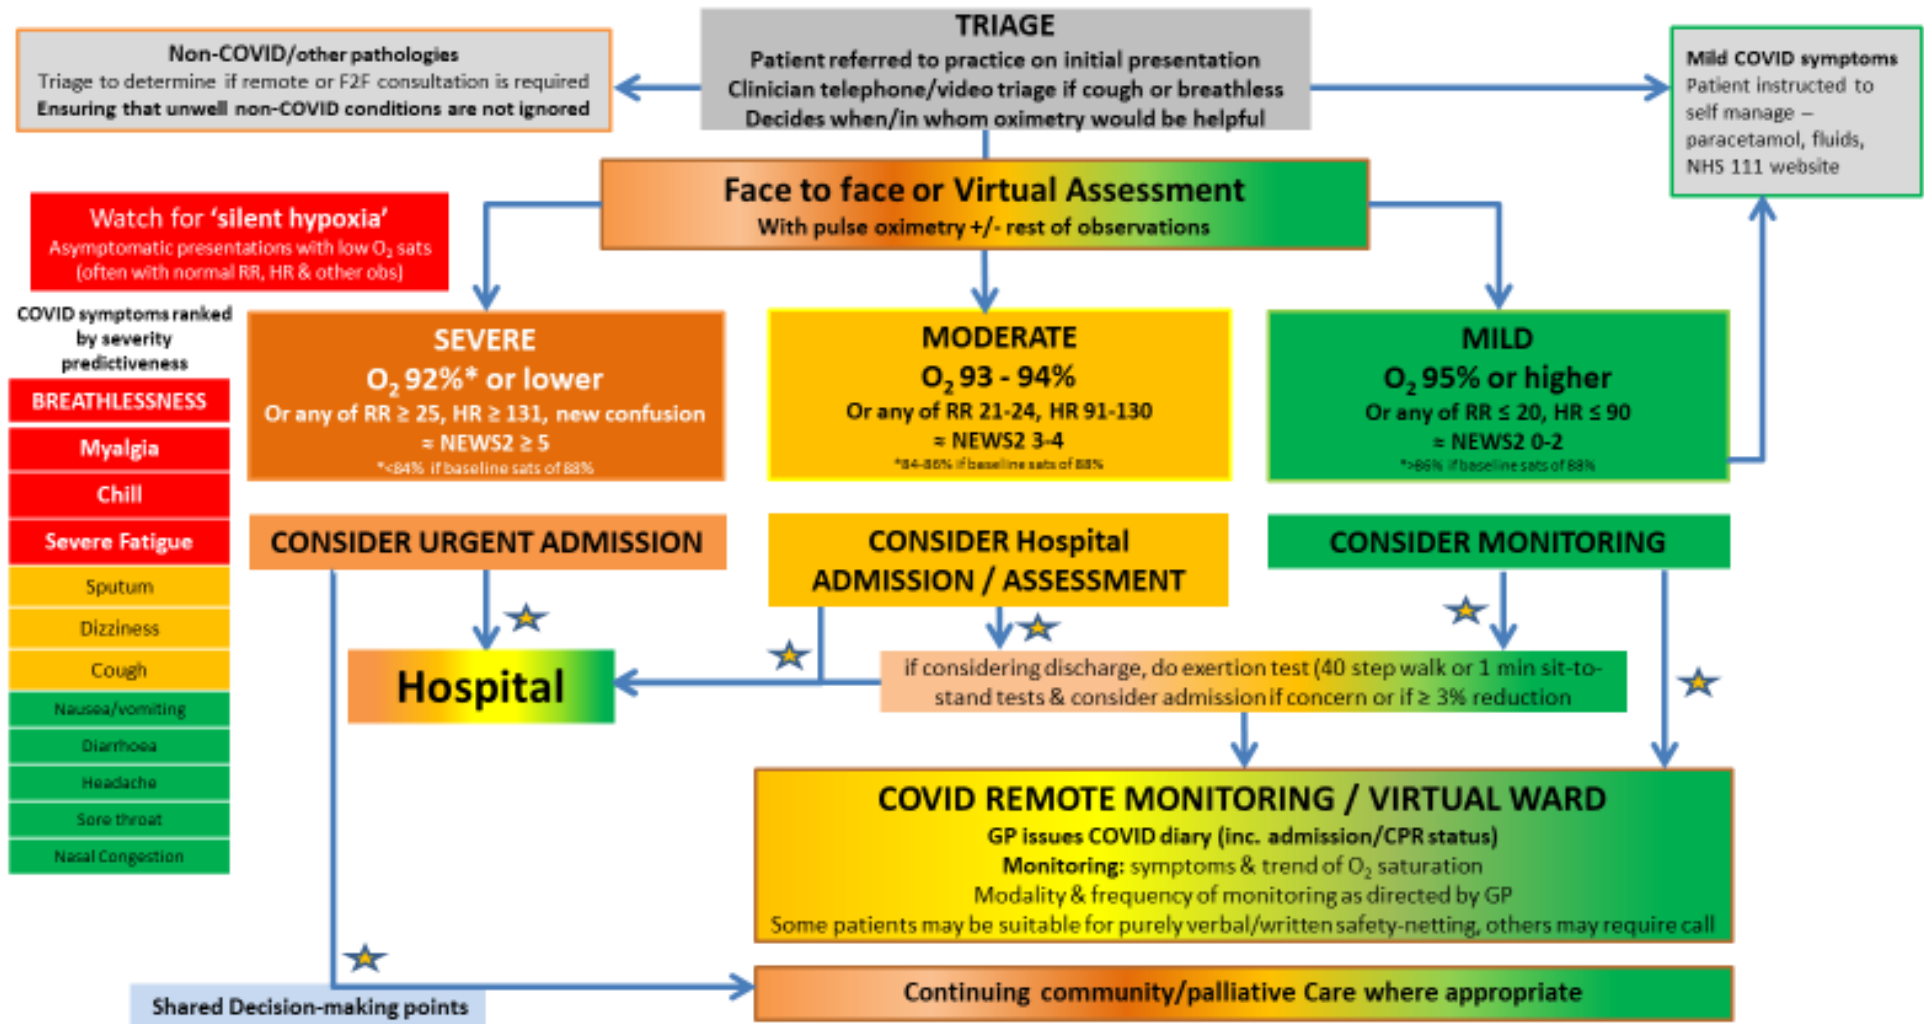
Non-COVID/other pathologies
Triage to determine if remote or F2F consultation is required
Ensuring that unwell non-COVID conditions are not ignored

TRIAGE
Patient referred to practice on initial presentation
Clinician telephone/video triage if cough or breathless
Decides when/in whom oximetry would be helpful

Mild COVID symptoms
Patient instructed to self manage – paracetamol, fluids, NHS 111 website

Face to face or Virtual Assessment
With pulse oximetry +/- rest of observations

Watch for 'silent hypoxia'
Asymptomatic presentations with low $O_2$ sats (often with normal RR, HR & other obs)

COVID symptoms ranked by severity predictiveness

BREATHLESSNESS
Myalgia
Chill
Severe Fatigue
Sputum
Dizziness
Cough
Nausea/vomiting
Diarrhoea
Headache
Sore throat
Nasal Congestion

SEVERE
$O_2$ 92%* or lower
Or any of RR ≥ 25, HR ≥ 131, new confusion
≈ NEWS2 ≥ 5
*<84% if baseline sats of 88%

MODERATE
$O_2$ 93 - 94%
Or any of RR 21-24, HR 91-130
≈ NEWS2 3-4
*84-86% if baseline sats of 88%

MILD
$O_2$ 95% or higher
Or any of RR ≤ 20, HR ≤ 90
≈ NEWS2 0-2
*>86% if baseline sats of 88%

CONSIDER URGENT ADMISSION

CONSIDER Hospital ADMISSION / ASSESSMENT

CONSIDER MONITORING

Hospital

if considering discharge, do exertion test (40 step walk or 1 min sit-to-stand tests & consider admission if concern or if ≥ 3% reduction

COVID REMOTE MONITORING / VIRTUAL WARD
GP issues COVID diary (inc. admission/CPR status)
Monitoring: symptoms & trend of $O_2$ saturation
Modality & frequency of monitoring as directed by GP
Some patients may be suitable for purely verbal/written safety-netting, others may require call

Shared Decision-making points

Continuing community/palliative Care where appropriate